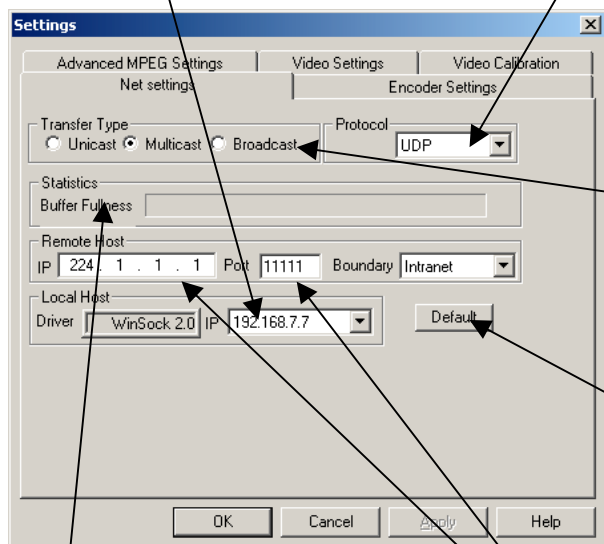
Settings

Advanced MPEG Settings
Video Settings
Video Calibration
Net settings
Encoder Settings

Transfer Type
Unicast
Multicast
Broadcast

Protocol
UDP

Statistics
Buffer Fullness

Remote Host
IP 224 . 1 . 1 . 1
Port 11111
Boundary Intranet

Local Host
Driver WinSock 2.0
IP 192.168.7.7

Default

OK
Cancel
Apply
Help